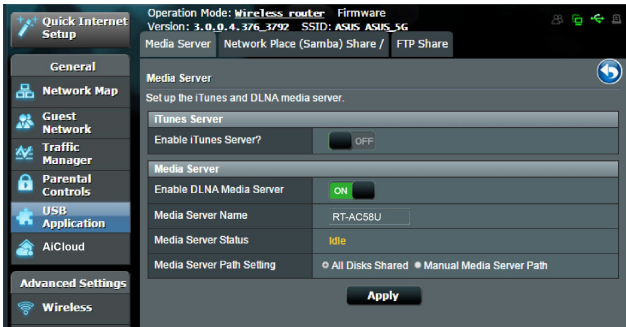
Quick Internet Setup

General

Network Map

Guest Network

Traffic Manager

Parental Controls

USB Application

AiCloud

Advanced Settings

Wireless

Operation Mode: Wireless router Firmware Version: 3.0.0.4.376_3792 SSID: ASUS ASUS_5G

Media Server | Network Place (Samba) Share / | FTP Share

Media Server

Set up the iTunes and DLNA media server.

iTunes Server

| Enable iTunes Server? | OFF |
|---|---|

Media Server

| Enable DLNA Media Server | ON |
|---|---|
| Media Server Name | RT-AC58U |
| Media Server Status | Idle |
| Media Server Path Setting | All Disks Shared  Manual Media Server Path |

Apply